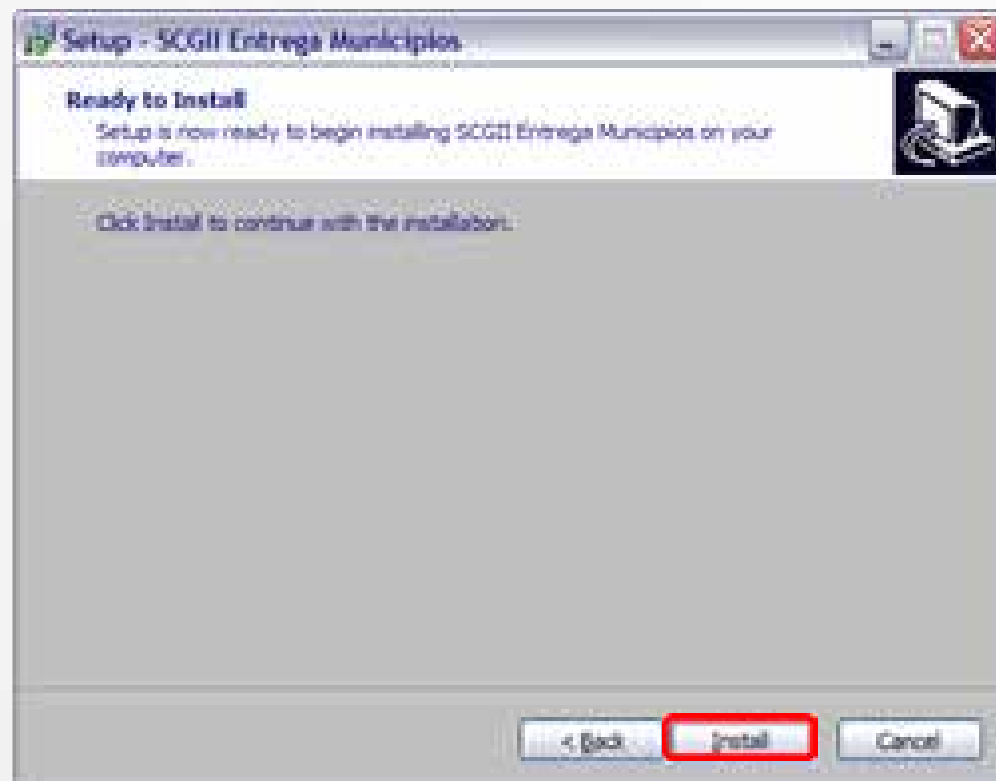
Setup - SCGII Entrega Municipios

Ready to Install

Setup is now ready to begin installing SCGII Entrega Municipios on your computer.

Click Install to continue with the installation.

< Back
Install
Cancel